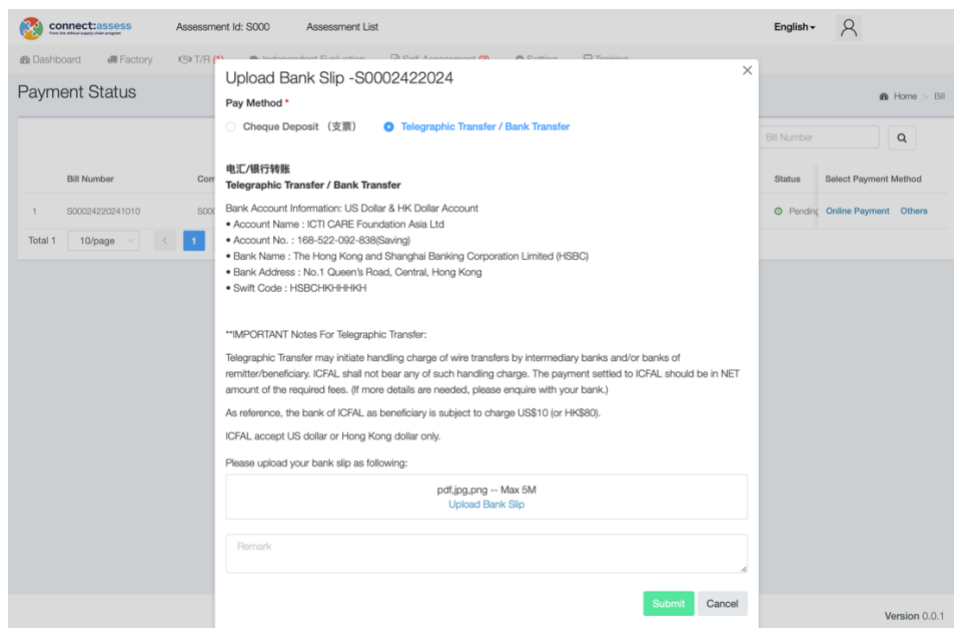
connect:assess
from the ethical supply chain program

Assessment Id: S000 Assessment List

English

Dashboard Factory T/R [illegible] Independent Evaluation Self-Assessment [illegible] Setting Training

Payment Status

Home > Bill

Bill Number

| | Bill Number | Com | Status | Select Payment Method |
|---|---|---|---|---|
| 1 | S00024220241010 | S00 | Pending | Online Payment Others |

Total 1 10/page 1

Upload Bank Slip -S0002422024

Pay Method *

Cheque Deposit （支票） Telegraphic Transfer / Bank Transfer

电汇/银行转账
Telegraphic Transfer / Bank Transfer

Bank Account Information: US Dollar & HK Dollar Account
• Account Name : ICTI CARE Foundation Asia Ltd
• Account No. : 168-522-092-838(Saving)
• Bank Name : The Hong Kong and Shanghai Banking Corporation Limited (HSBC)
• Bank Address : No.1 Queen's Road, Central, Hong Kong
• Swift Code : HSBCHKHHHKH

**IMPORTANT Notes For Telegraphic Transfer:

Telegraphic Transfer may initiate handling charge of wire transfers by intermediary banks and/or banks of remitter/beneficiary. ICFAL shall not bear any of such handling charge. The payment settled to ICFAL should be in NET amount of the required fees. (If more details are needed, please enquire with your bank.)

As reference, the bank of ICFAL as beneficiary is subject to charge US$10 (or HK$80).

ICFAL accept US dollar or Hong Kong dollar only.

Please upload your bank slip as following:

pdf,jpg,png -- Max 5M
Upload Bank Slip

Remark

Submit Cancel

Version 0.0.1